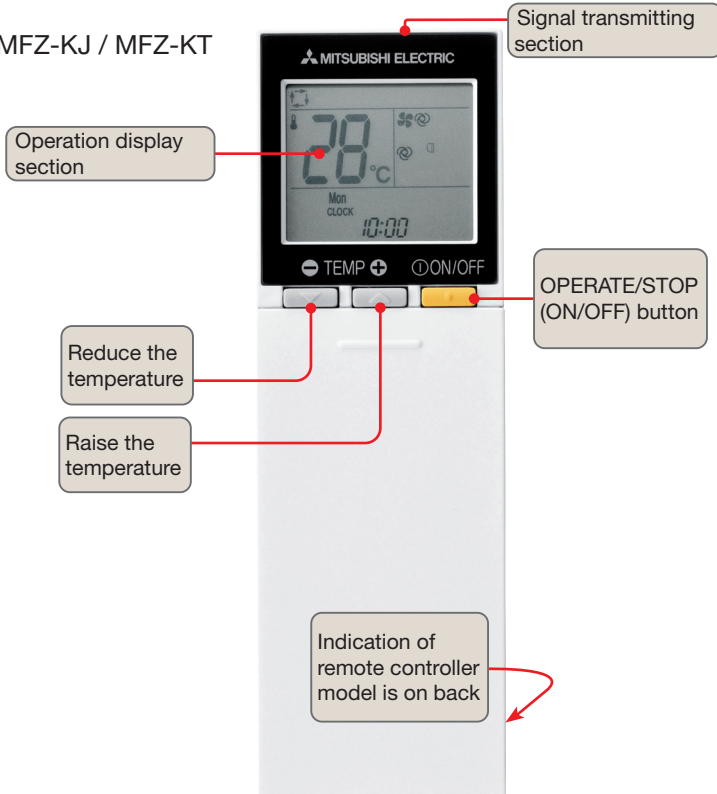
MFZ-KJ / MFZ-KT

Signal transmitting section

MITSUBISHI ELECTRIC

Operation display section

28°C

Mon
CLOCK
10:00

TEMP
ON/OFF

OPERATE/STOP (ON/OFF) button

Reduce the temperature

Raise the temperature

Indication of remote controller model is on back